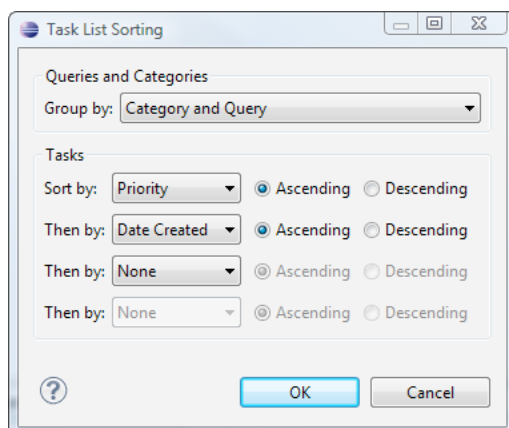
Task List Sorting

Queries and Categories

Group by: Category and Query

Tasks

Sort by: Priority Ascending Descending

Then by: Date Created Ascending Descending

Then by: None Ascending Descending

Then by: None Ascending Descending

?

OK

Cancel